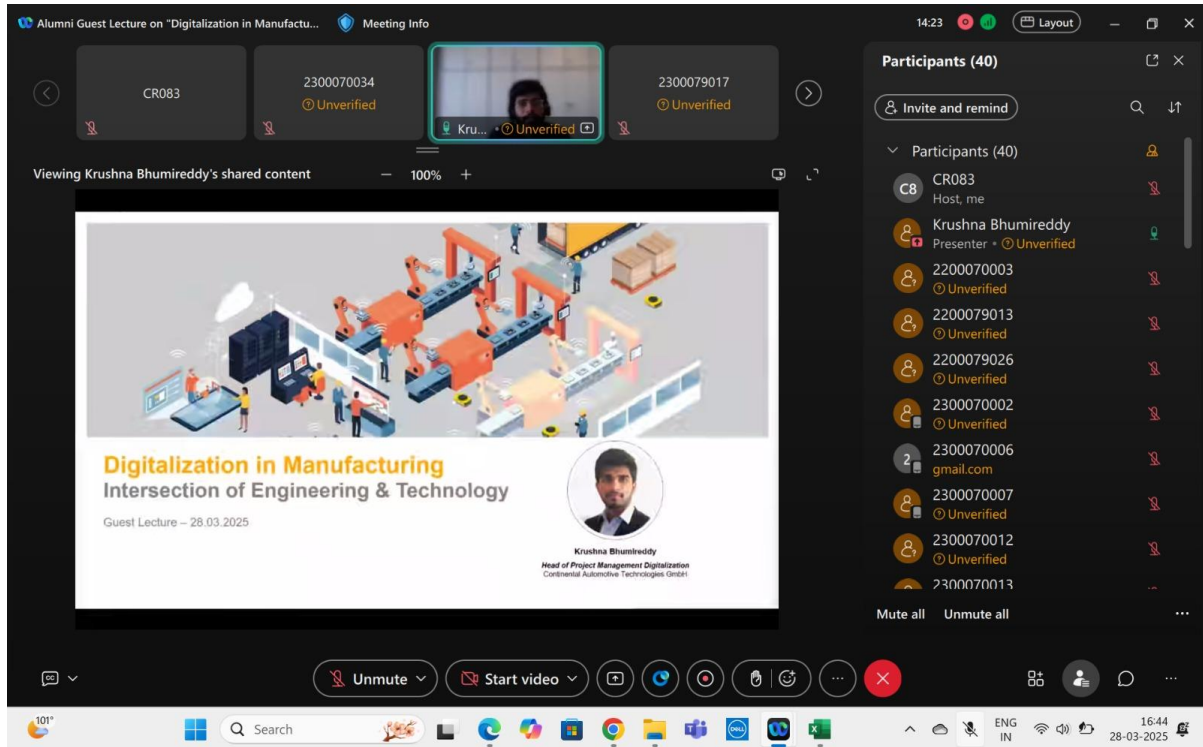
Alumni Guest Lecture on "Digitalization in Manufactu... Meeting Info

14:23 Layout

CR083

2300070034
Unverified

Kru... Unverified

2300079017
Unverified

Viewing Krushna Bhumireddy's shared content — 100% +

Digitalization in Manufacturing
Intersection of Engineering & Technology

Guest Lecture – 28.03.2025

Krushna Bhumireddy
Head of Project Management Digitalization
Continental Automotive Technologies GmbH

Participants (40)

Invite and remind

Participants (40)

C8 CR083
Host, me

Krushna Bhumireddy
Presenter • Unverified

2200070003
Unverified

2200079013
Unverified

2200079026
Unverified

2300070002
Unverified

2300070006
gmail.com

2300070007
Unverified

2300070012
Unverified

2300070013

Mute all Unmute all

Unmute Start video

101°

Search

ENG IN

16:44
28-03-2025